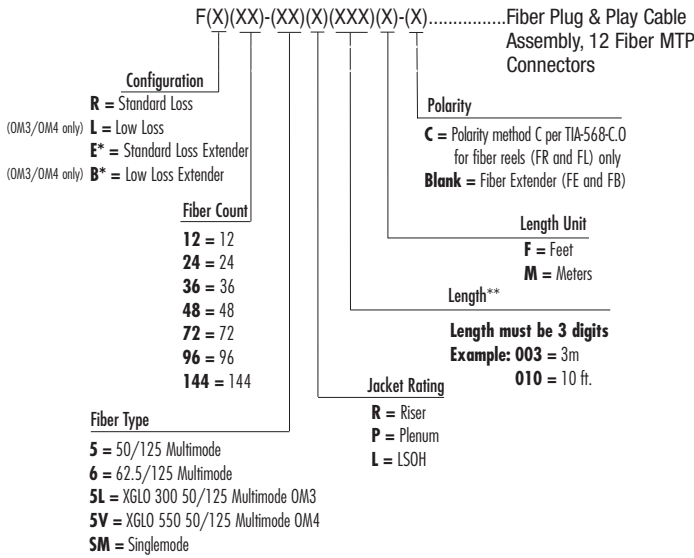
F(X)(XX)-(XX)(X)(XXX)(X)-(X)................Fiber Plug & Play Cable Assembly, 12 Fiber MTP Connectors

Configuration
**R** = Standard Loss
(OM3/OM4 only) **L** = Low Loss
**E*** = Standard Loss Extender
(OM3/OM4 only) **B*** = Low Loss Extender

Fiber Count
**12** = 12
**24** = 24
**36** = 36
**48** = 48
**72** = 72
**96** = 96
**144** = 144

Fiber Type
**5** = 50/125 Multimode
**6** = 62.5/125 Multimode
**5L** = XGLO 300 50/125 Multimode OM3
**5V** = XGLO 550 50/125 Multimode OM4
**SM** = Singlemode

Polarity
**C** = Polarity method C per TIA-568-C.0 for fiber reels (FR and FL) only
**Blank** = Fiber Extender (FE and FB)

Length Unit
**F** = Feet
**M** = Meters

Length**
**Length must be 3 digits**
**Example: 003** = 3m
**010** = 10 ft.

Jacket Rating
**R** = Riser
**P** = Plenum
**L** = LSOH